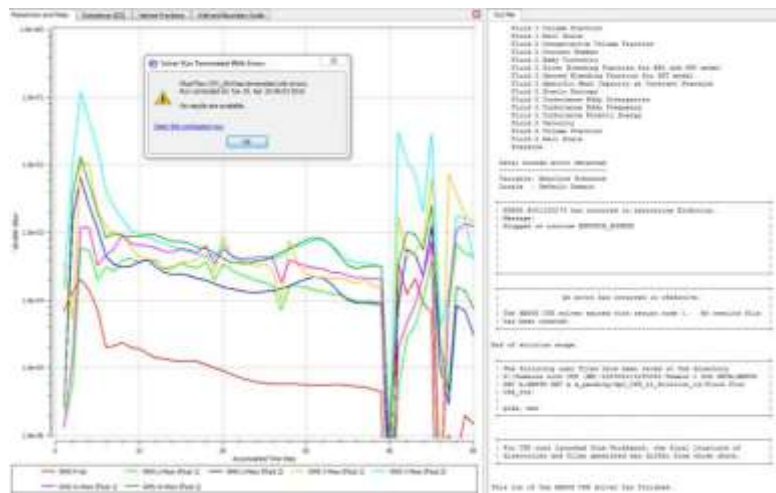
Momentum and Mass | Turbulence (KE) | Volume Fraction | Unbound/Boundary Scale

Solver Run Terminated With Errors

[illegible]
No results are available.

Show the command line

OK

Accumulated Time Step

Out File

Fluid 1 Volume Fraction
Fluid 1 Heat Source
Fluid 2 Conservative Volume Fraction
Fluid 2 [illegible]
Fluid 2 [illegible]
Fluid 2 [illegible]
Fluid 2 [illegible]
Fluid 2 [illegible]
Fluid 2 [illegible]
Fluid 2 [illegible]
Fluid 2 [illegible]
Fluid 2 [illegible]
Fluid 2 Velocity
Fluid 2 Volume Fraction
Fluid 2 Heat Source
Pressure

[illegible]

Variable : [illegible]
Locale : Default Domain

ERROR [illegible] has occurred in subroutine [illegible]
Message:
Stopped in routine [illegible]

An error has occurred in cfx5solve:

The ANSYS CFX solver exited with return code 1. No results file has been created.

End of solution stage.

The following user files have been saved in the directory
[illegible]

The CFX Solver Launched from Workbench. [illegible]

This run of the ANSYS CFX Solver has finished.